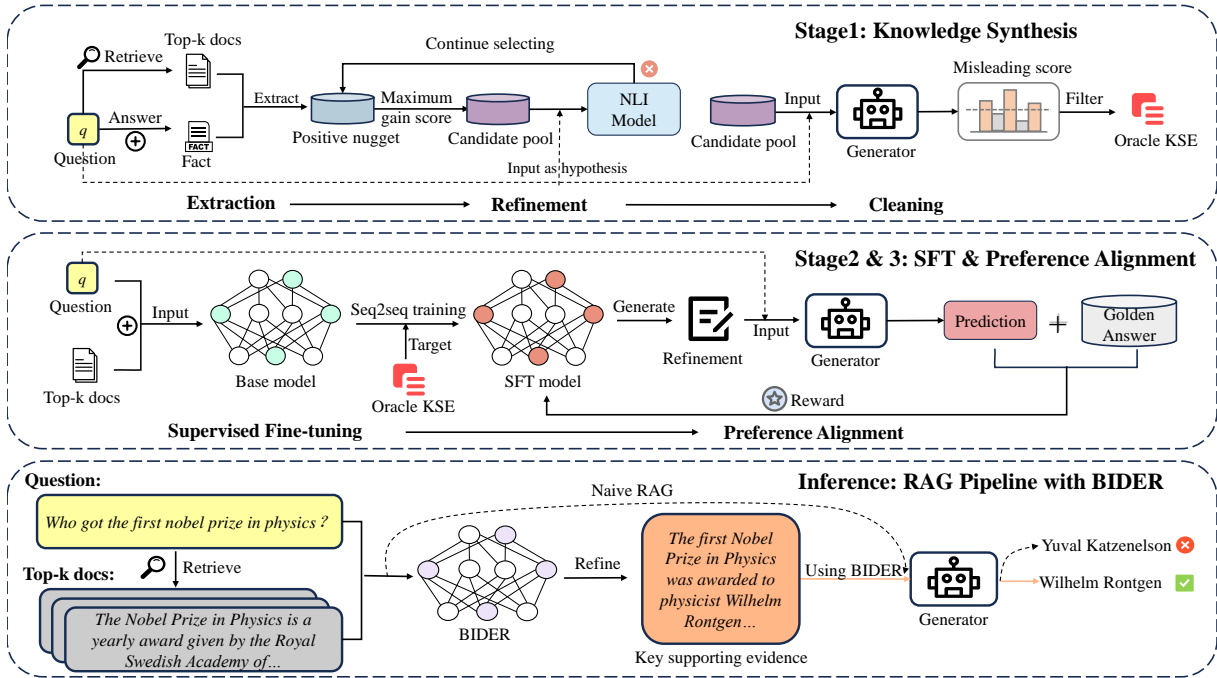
Stage1: Knowledge Synthesis

Retrieve
Top-k docs
Continue selecting
Extract
Maximum gain score
NLI Model
Input
Misleading score
Filter
q
Question
Answer
Fact
FACT
Positive nugget
Candidate pool
Candidate pool
Generator
Oracle KSE
Input as hypothesis
Extraction
Refinement
Cleaning

Stage2 & 3: SFT & Preference Alignment

q
Question
Input
Seq2seq training
Generate
Input
Prediction
Golden Answer
Target
Refinement
Generator
Top-k docs
Base model
Oracle KSE
SFT model
Reward
Supervised Fine-tuning
Preference Alignment

Inference: RAG Pipeline with BIDER

Question:
Naive RAG
Who got the first nobel prize in physics ?
Retrieve
Top-k docs:
Refine
The first Nobel Prize in Physics was awarded to physicist Wilhelm Rontgen…
Using BIDER
Generator
Yuval Katzenelson
Wilhelm Rontgen
The Nobel Prize in Physics is a yearly award given by the Royal Swedish Academy of…
BIDER
Key supporting evidence